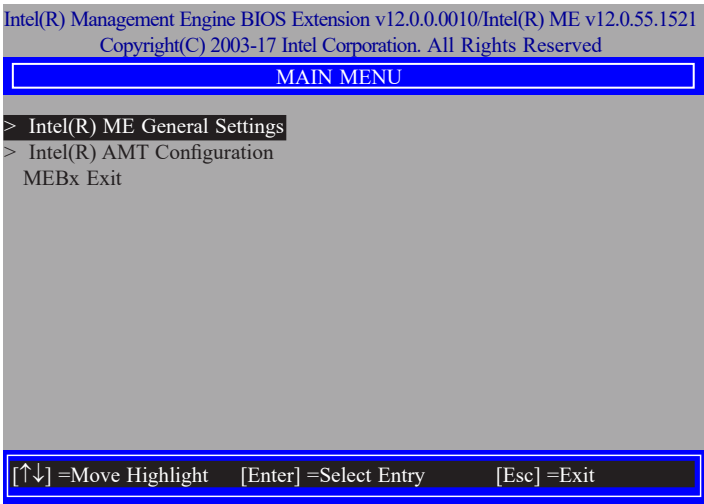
Intel(R) Management Engine BIOS Extension v12.0.0.0010/Intel(R) ME v12.0.55.1521
Copyright(C) 2003-17 Intel Corporation. All Rights Reserved

MAIN MENU

> Intel(R) ME General Settings
> Intel(R) AMT Configuration
MEBx Exit

[↑↓] =Move Highlight [Enter] =Select Entry [Esc] =Exit